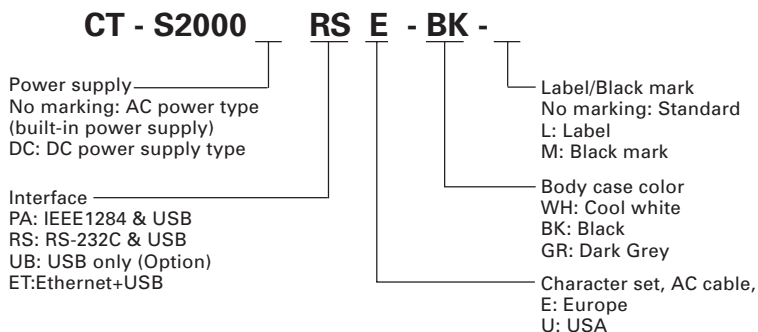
CT - S2000 _ RS E - BK - _

Power supply
No marking: AC power type (built-in power supply)
DC: DC power supply type

Interface
PA: IEEE1284 & USB
RS: RS-232C & USB
UB: USB only (Option)
ET:Ethernet+USB

Label/Black mark
No marking: Standard
L: Label
M: Black mark

Body case color
WH: Cool white
BK: Black
GR: Dark Grey

Character set, AC cable,
E: Europe
U: USA